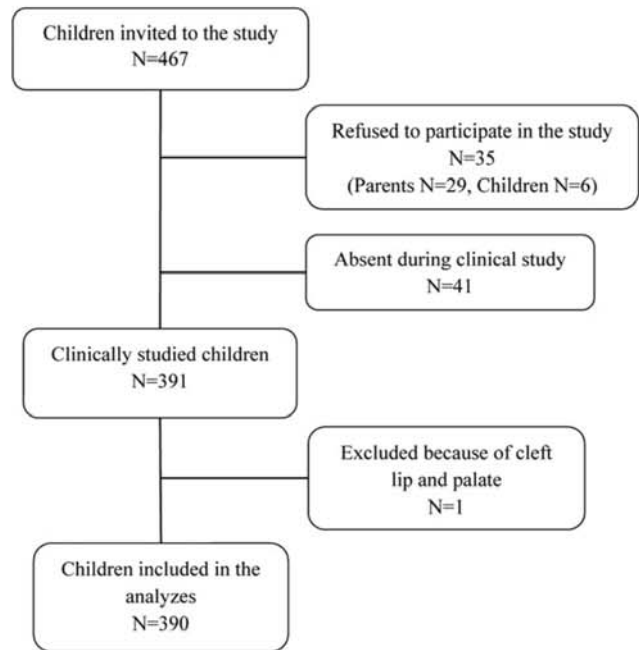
Children invited to the study
N=467

Refused to participate in the study
N=35
(Parents N=29, Children N=6)

Absent during clinical study
N=41

Clinically studied children
N=391

Excluded because of cleft lip and palate
N=1

Children included in the analyzes
N=390